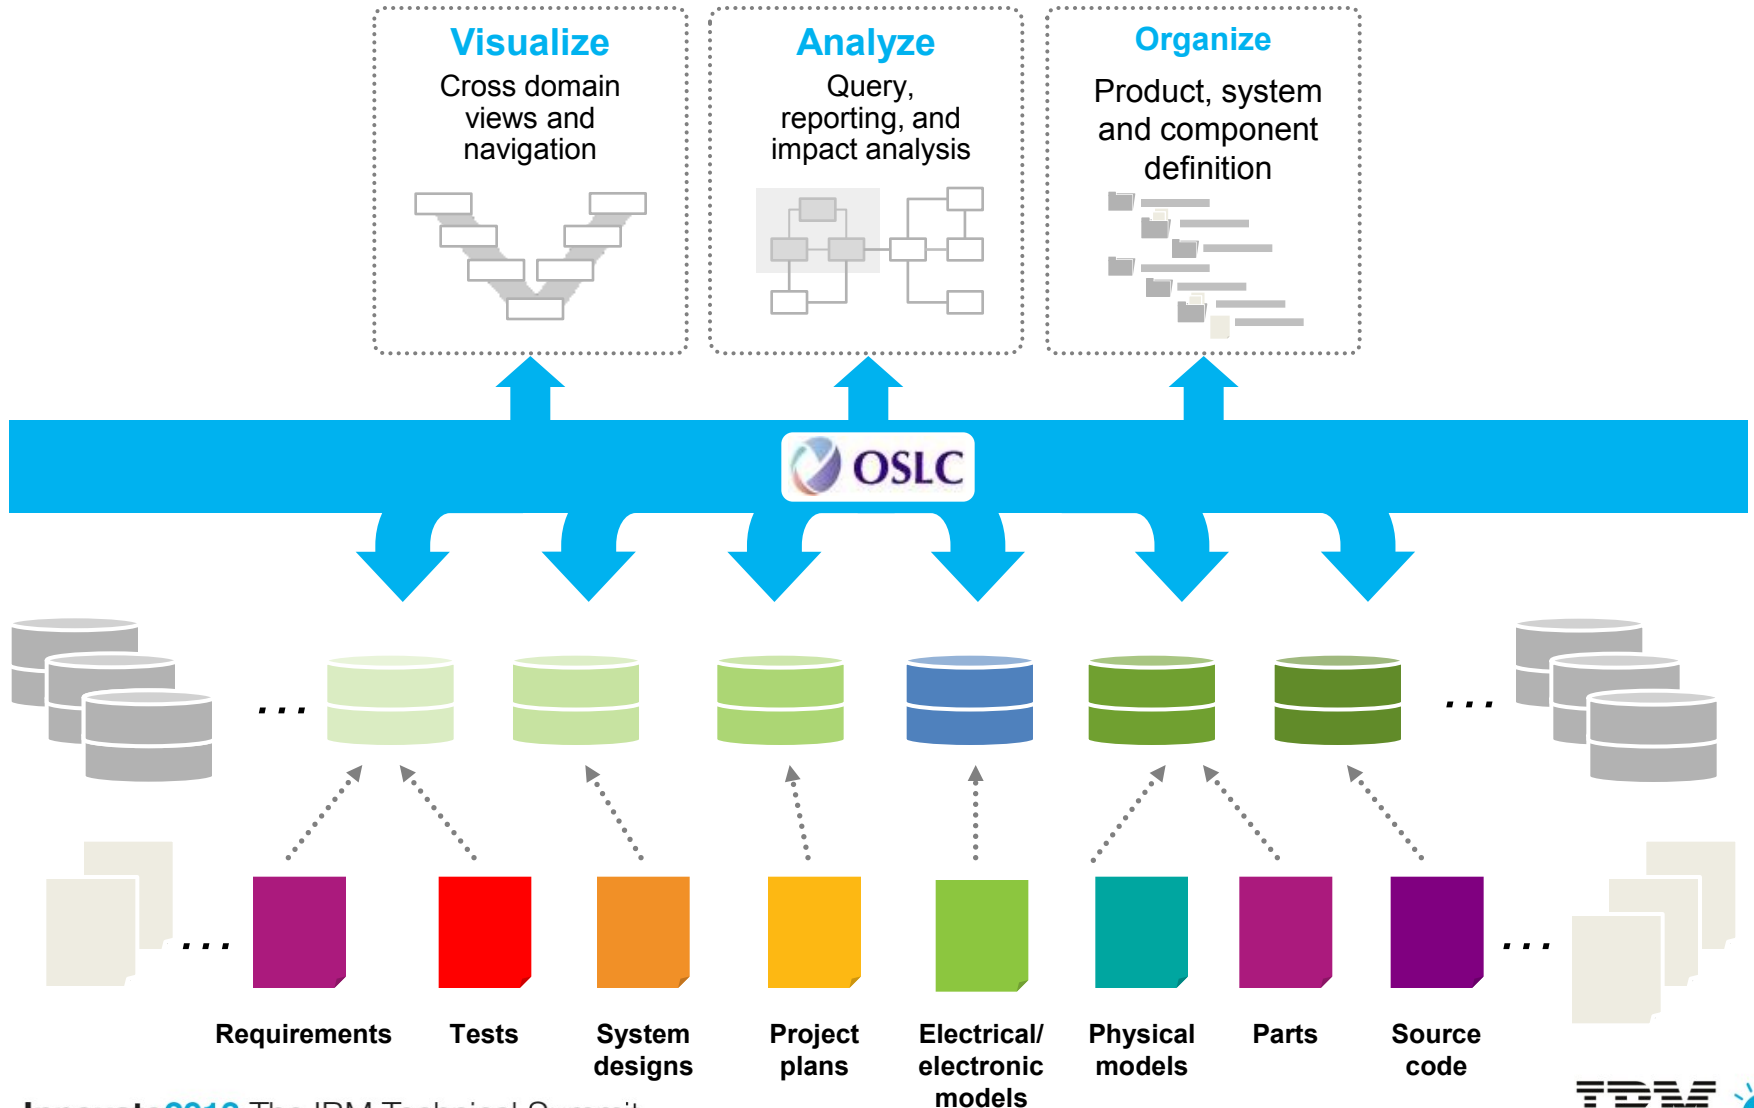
Visualize
Cross domain views and navigation

Analyze
Query, reporting, and impact analysis

Organize
Product, system and component definition

OSLC

...

...

...

Requirements

Tests

System designs

Project plans

Electrical/ electronic models

Physical models

Parts

Source code

...

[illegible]

IBM